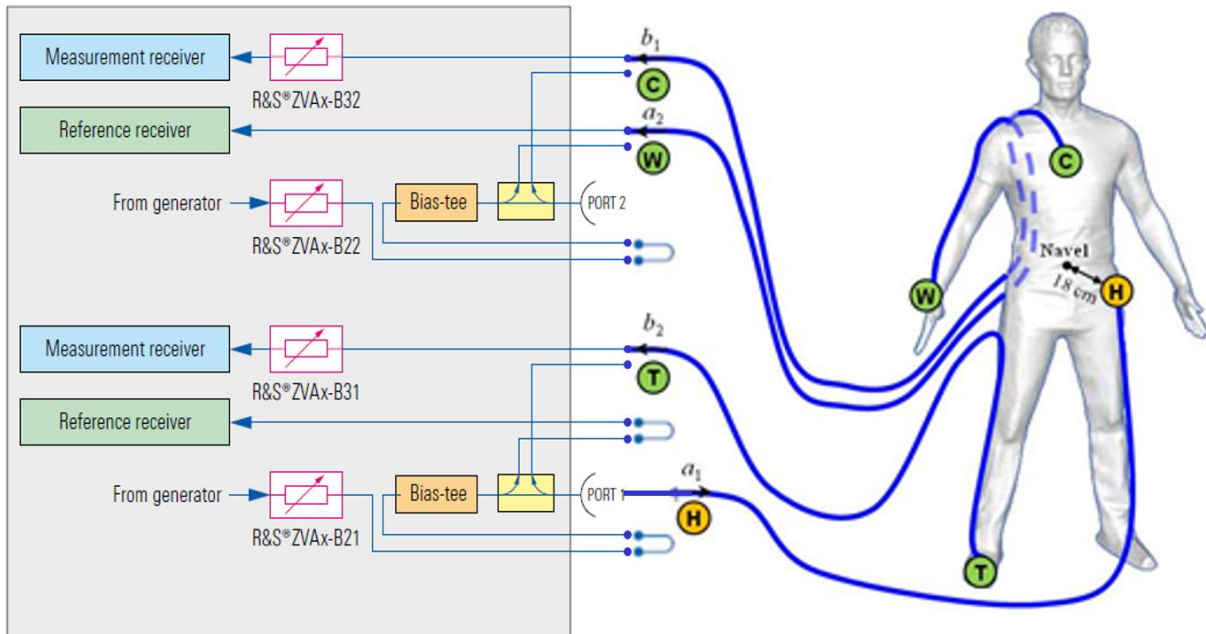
Measurement receiver

R&S®ZVAx-B32

Reference receiver

From generator

R&S®ZVAx-B22

Bias-tee

PORT 2

Measurement receiver

R&S®ZVAx-B31

Reference receiver

From generator

R&S®ZVAx-B21

Bias-tee

PORT 1

$b_1$

C

$a_2$

W

$b_2$

T

$a_1$

H

C

W

Navel

18 cm

H

T